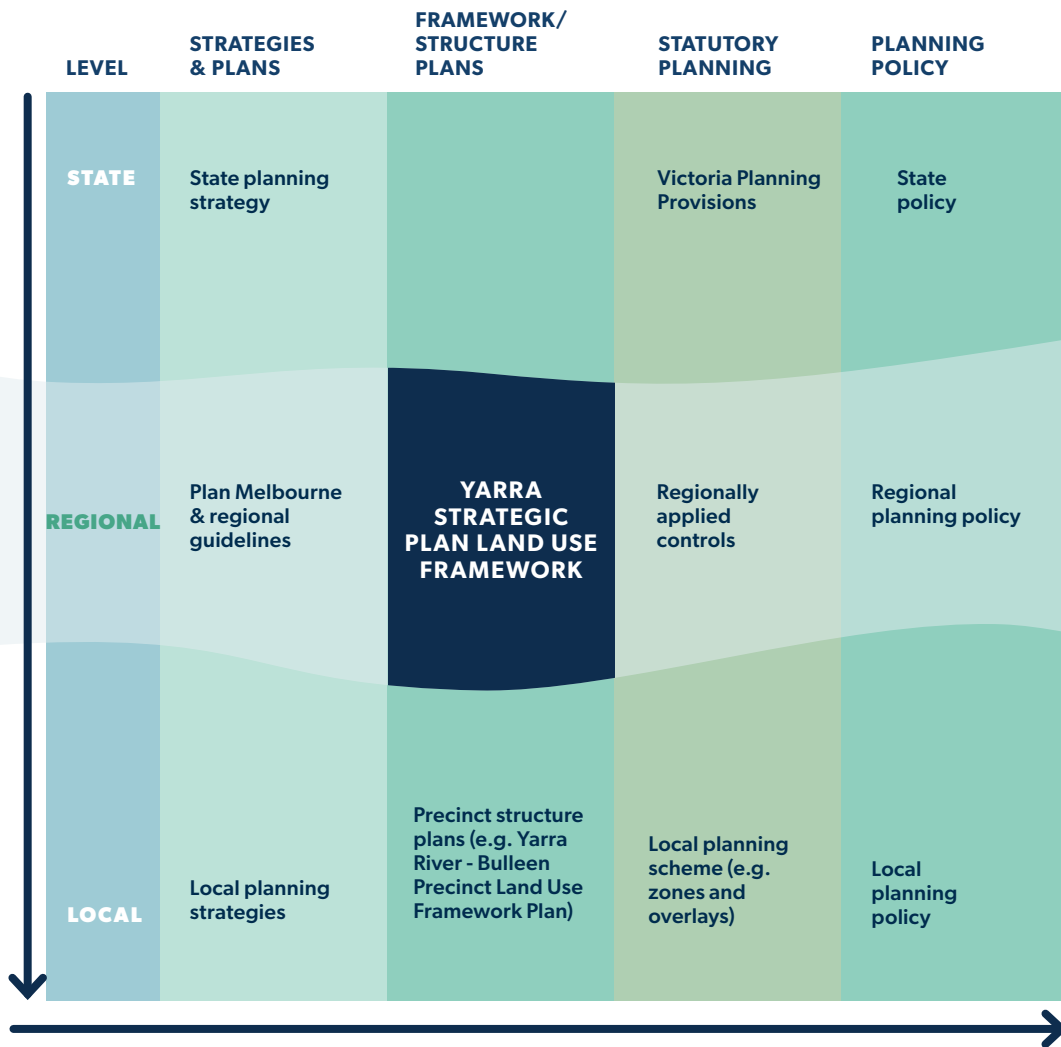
| LEVEL | STRATEGIES & PLANS | FRAMEWORK/ STRUCTURE PLANS | STATUTORY PLANNING | PLANNING POLICY |
|---|---|---|---|---|
| STATE | State planning strategy | | Victoria Planning Provisions | State policy |
| REGIONAL | Plan Melbourne & regional guidelines | YARRA STRATEGIC PLAN LAND USE FRAMEWORK | Regionally applied controls | Regional planning policy |
| LOCAL | Local planning strategies | Precinct structure plans (e.g. Yarra River - Bulleen Precinct Land Use Framework Plan) | Local planning scheme (e.g. zones and overlays) | Local planning policy |